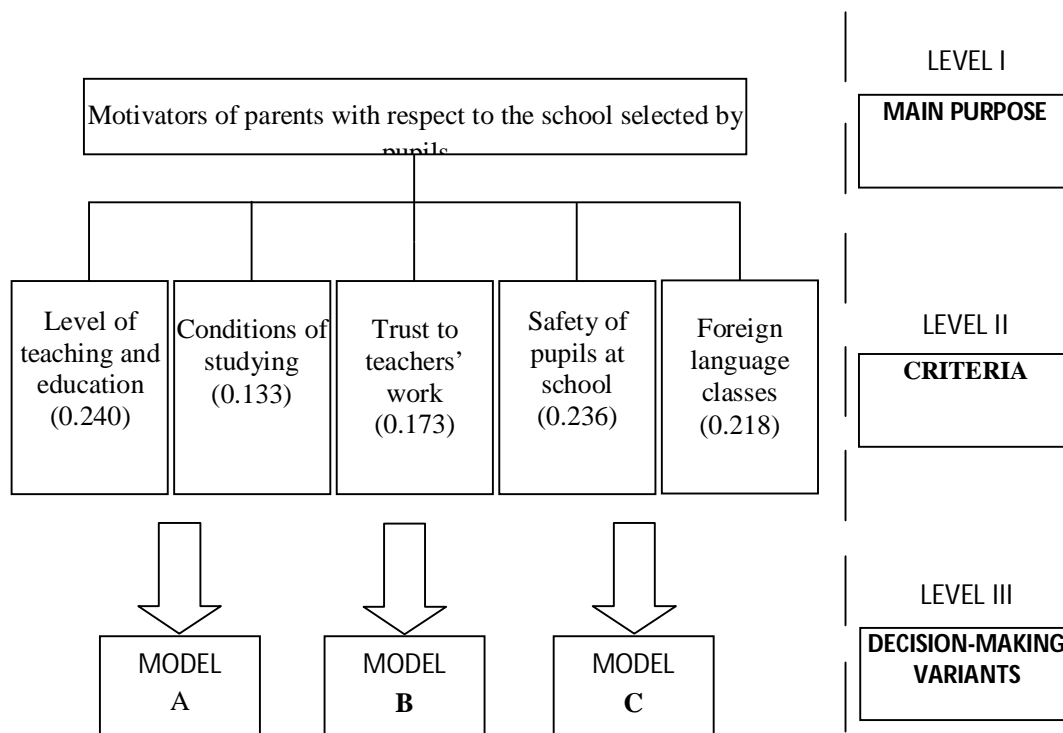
LEVEL I

MAIN PURPOSE

Motivators of parents with respect to the school selected by pupils

Level of teaching and education (0.240)

Conditions of studying (0.133)

Trust to teachers' work (0.173)

Safety of pupils at school (0.236)

Foreign language classes (0.218)

LEVEL II

CRITERIA

LEVEL III

DECISION-MAKING VARIANTS

MODEL A

MODEL B

MODEL C